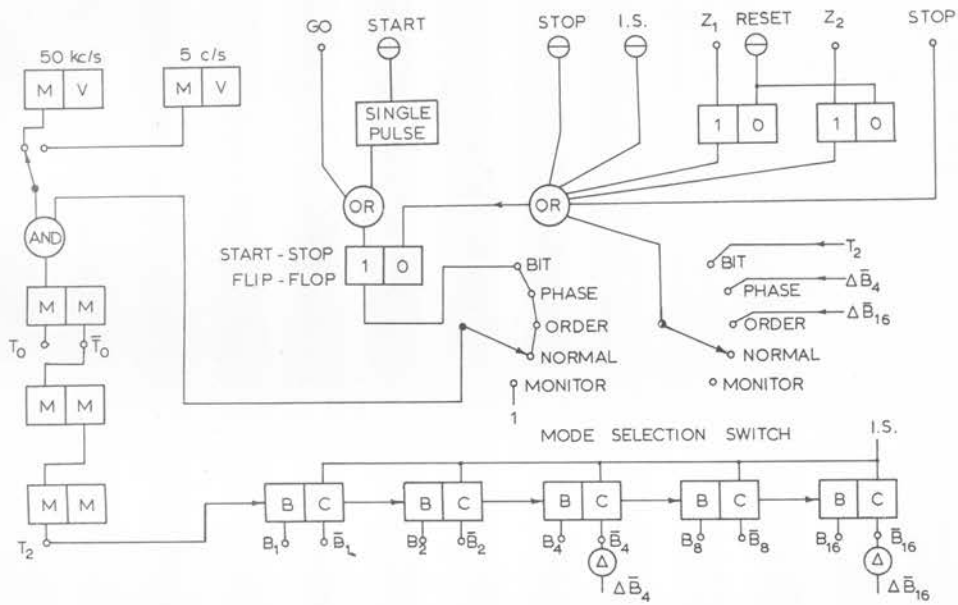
50 kc/s
M V
5 c/s
M V
GO
START
SINGLE PULSE
STOP
I.S.
$Z_1$
RESET
$Z_2$
STOP
1 0
1 0
OR
OR
AND
START - STOP FLIP - FLOP
1 0
BIT
PHASE
ORDER
NORMAL
MONITOR
1
$T_2$
BIT
PHASE
$\Delta \bar{B}_4$
ORDER
$\Delta \bar{B}_{16}$
NORMAL
MONITOR
M M
$T_0$
$\bar{T}_0$
M M
M M
$T_2$
MODE SELECTION SWITCH
I.S.
B C
$B_1$
$\bar{B}_1$
B C
$B_2$
$\bar{B}_2$
B C
$B_4$
$\bar{B}_4$
$\Delta$
$\Delta \bar{B}_4$
B C
$B_8$
$\bar{B}_8$
B C
$B_{16}$
$\bar{B}_{16}$
$\Delta$
$\Delta \bar{B}_{16}$